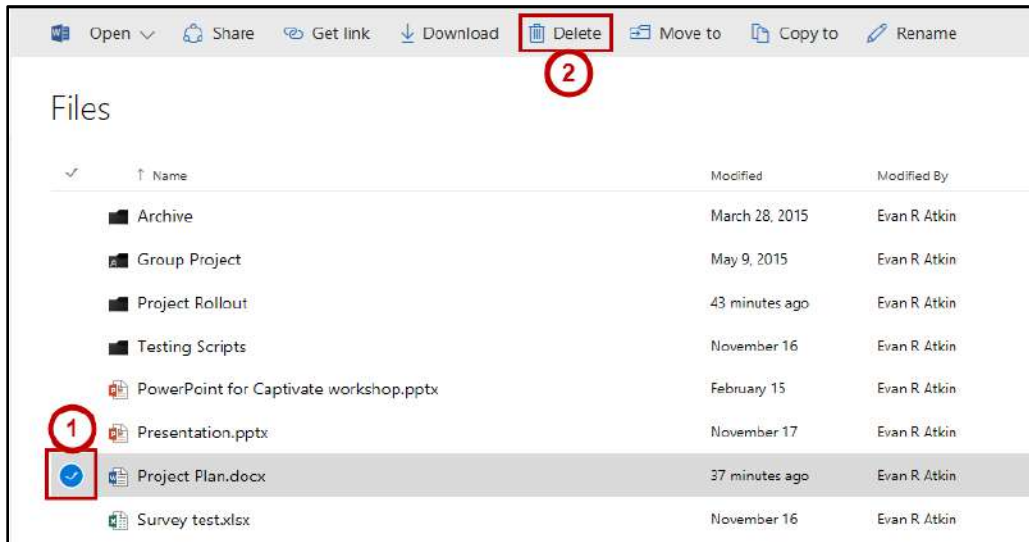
Open Share Get link Download Delete Move to Copy to Rename

2

Files

| ✓ | ↑ Name | Modified | Modified By |
|---|---|---|---|
| | Archive | March 28, 2015 | Evan R Atkin |
| | Group Project | May 9, 2015 | Evan R Atkin |
| | Project Rollout | 43 minutes ago | Evan R Atkin |
| | Testing Scripts | November 16 | Evan R Atkin |
| | PowerPoint for Captivate workshop.pptx | February 15 | Evan R Atkin |
| 1 | Presentation.pptx | November 17 | Evan R Atkin |
| ✓ | Project Plan.docx | 37 minutes ago | Evan R Atkin |
| | Survey test.xlsx | November 16 | Evan R Atkin |